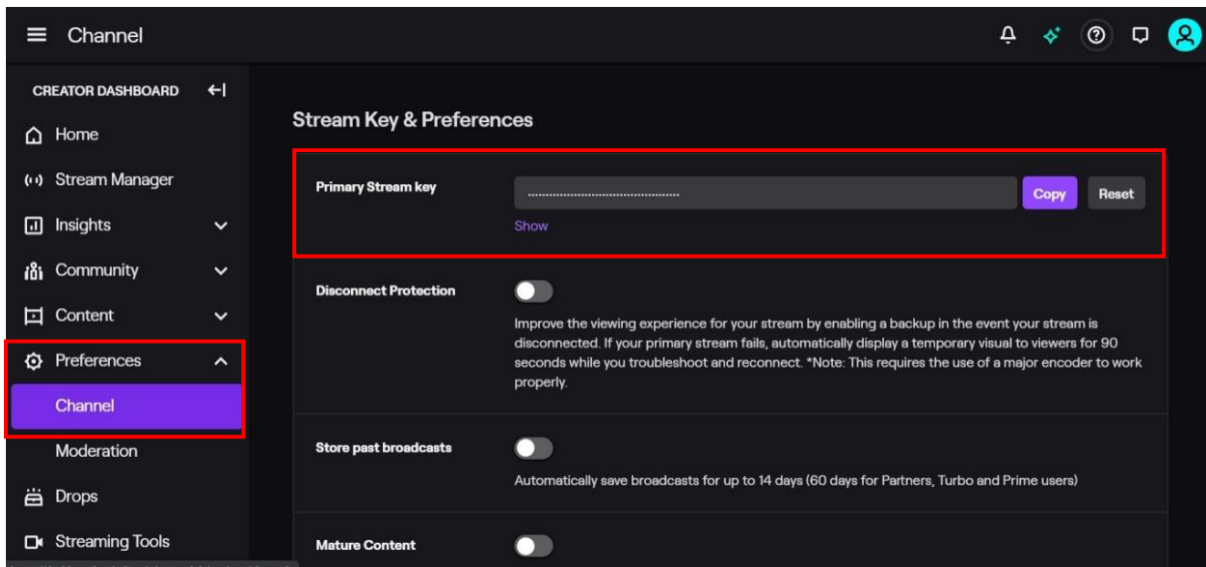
Channel

CREATOR DASHBOARD

Home

Stream Manager

Insights

Community

Content

Preferences

Channel

Moderation

Drops

Streaming Tools

Stream Key & Preferences

Primary Stream key

Copy

Reset

Show

Disconnect Protection

Improve the viewing experience for your stream by enabling a backup in the event your stream is disconnected. If your primary stream fails, automatically display a temporary visual to viewers for 90 seconds while you troubleshoot and reconnect. *Note: This requires the use of a major encoder to work properly.

Store past broadcasts

Automatically save broadcasts for up to 14 days (60 days for Partners, Turbo and Prime users)

Mature Content